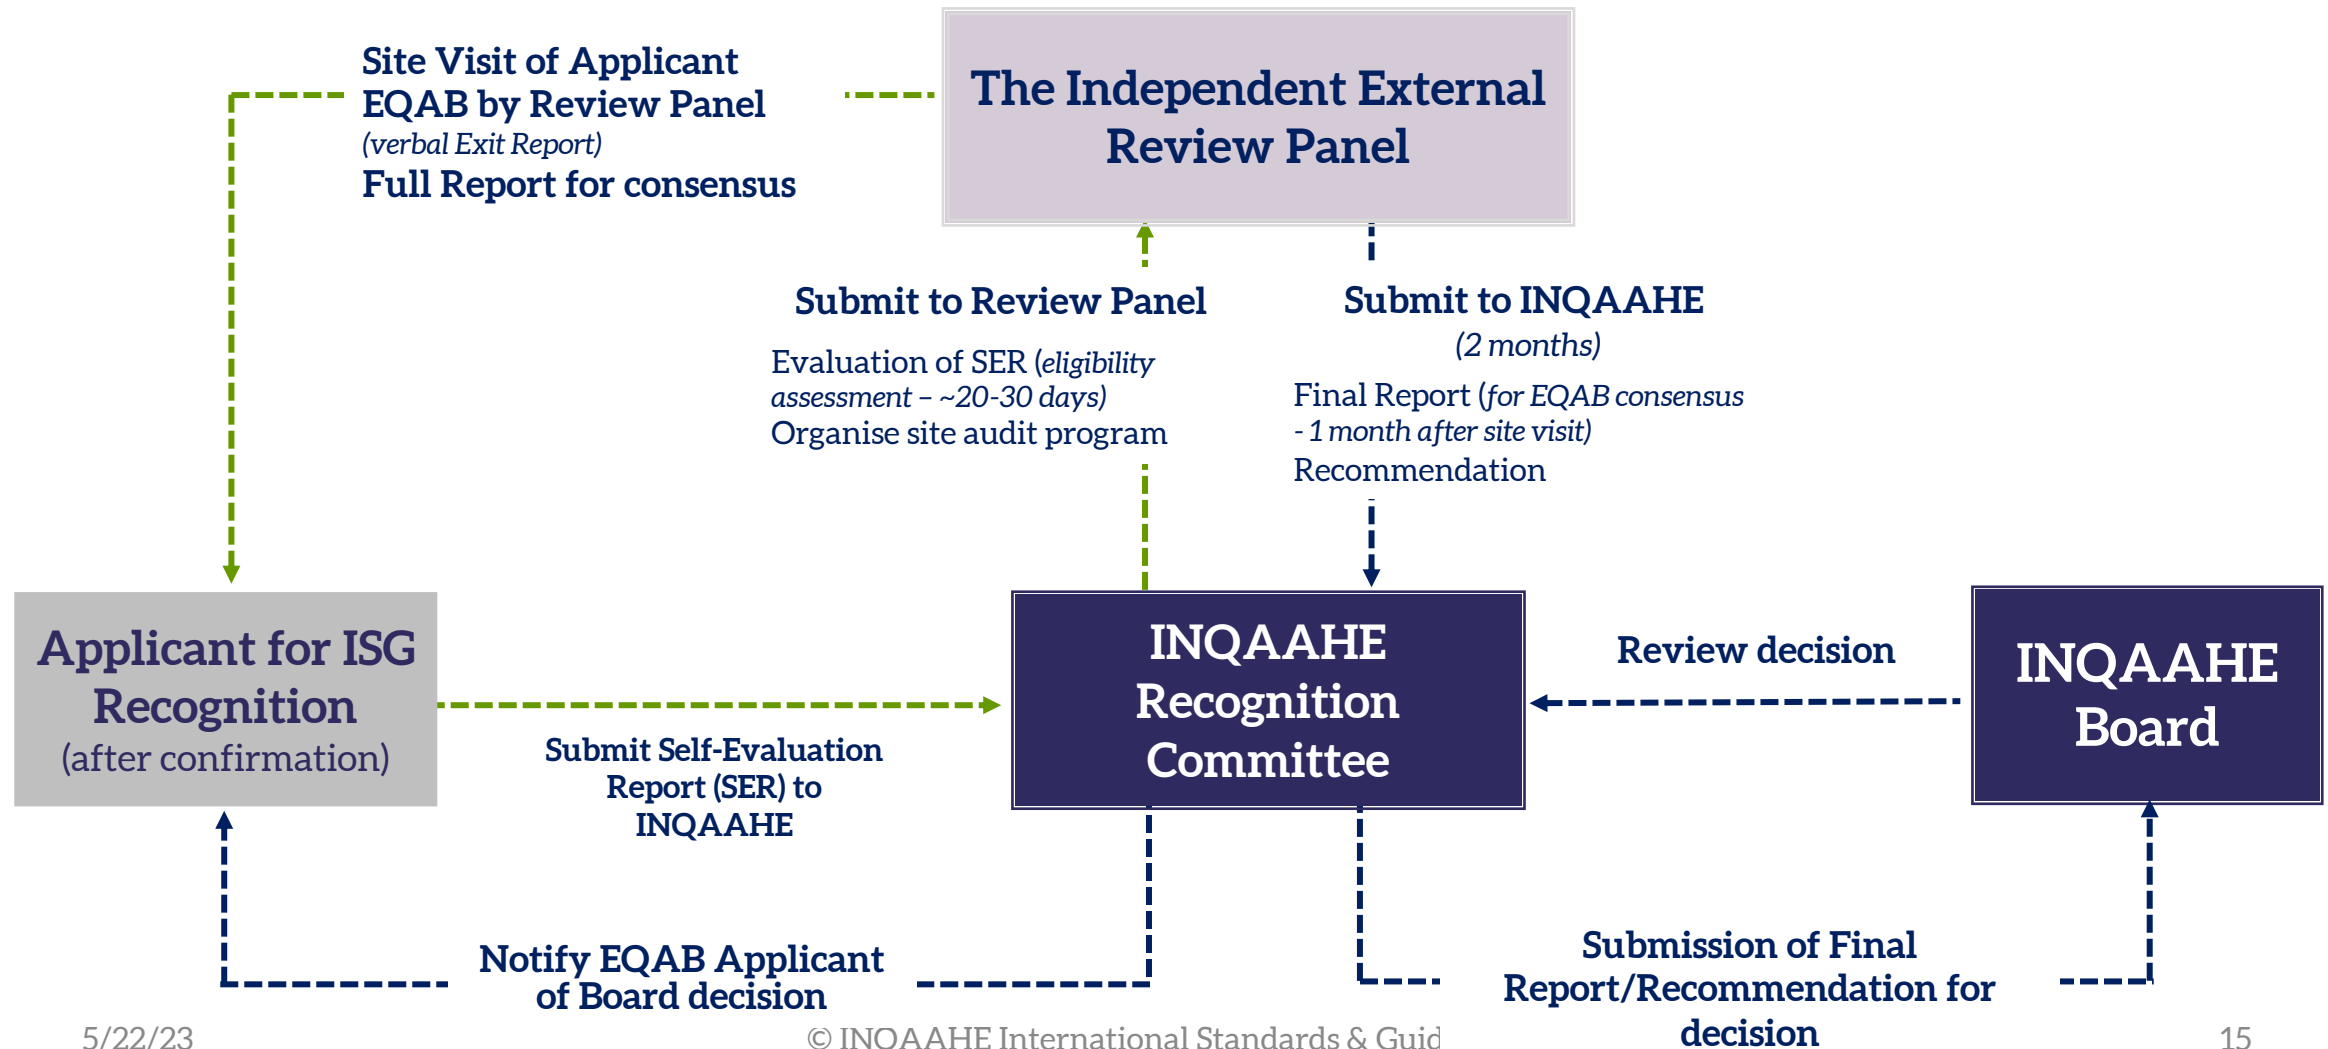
Site Visit of Applicant EQAB by Review Panel
(verbal Exit Report)
Full Report for consensus

The Independent External Review Panel

Submit to Review Panel

Evaluation of SER (eligibility assessment – ~20-30 days)
Organise site audit program

Submit to INQAAHE
(2 months)

Final Report (for EQAB consensus - 1 month after site visit)
Recommendation

Applicant for ISG Recognition
(after confirmation)

Submit Self-Evaluation Report (SER) to INQAAHE

INQAAHE Recognition Committee

Review decision

INQAAHE Board

Notify EQAB Applicant of Board decision

Submission of Final Report/Recommendation for decision

5/22/23

© INQAAHE International Standards & Guid

15